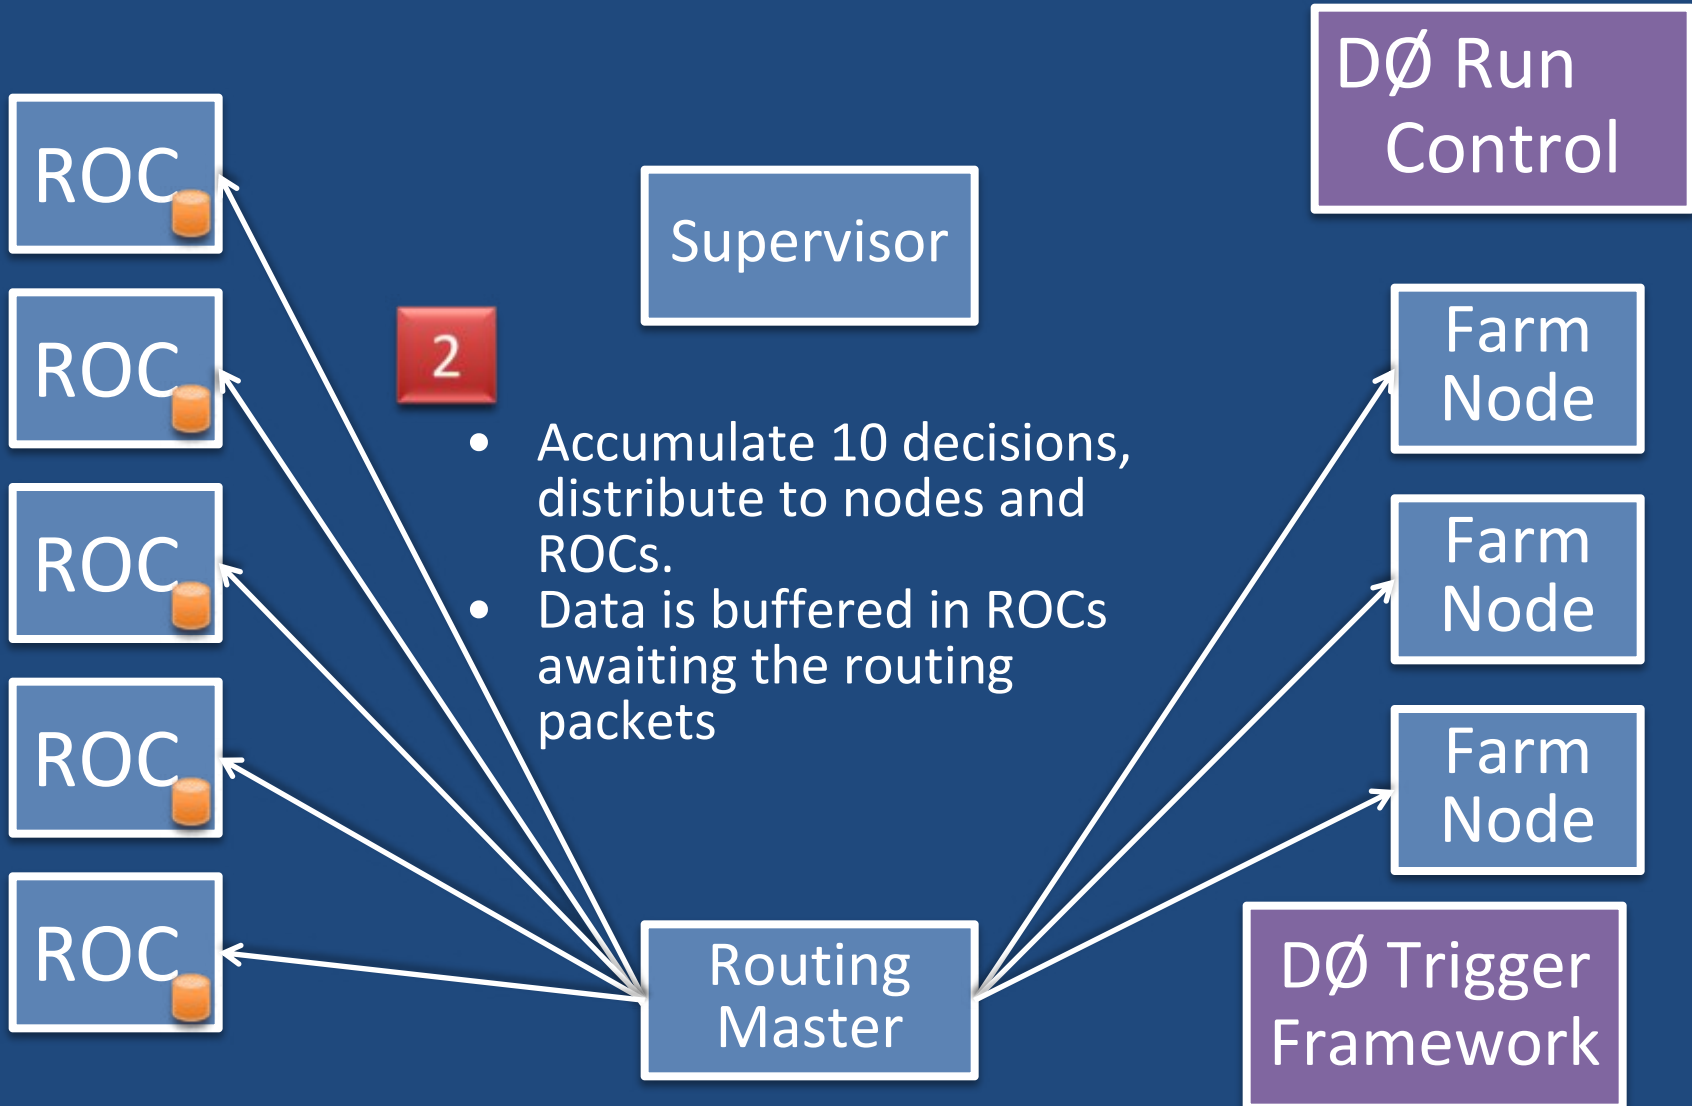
ROC

ROC

ROC

ROC

ROC

Supervisor

DØ Run Control

2

• Accumulate 10 decisions, distribute to nodes and ROCs.
• Data is buffered in ROCs awaiting the routing packets

Farm Node

Farm Node

Farm Node

Routing Master

DØ Trigger Framework